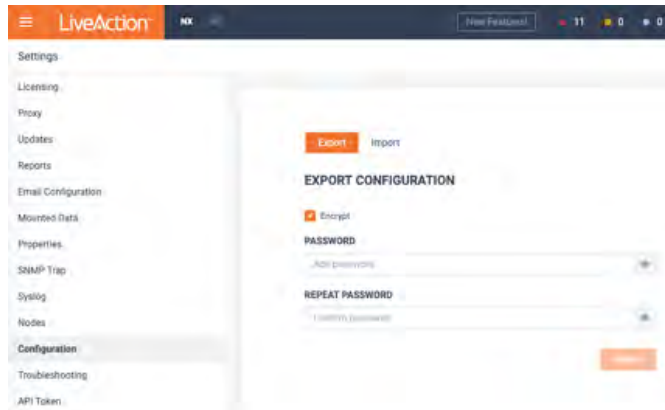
LiveAction NX New Features! 11 0 0

Settings

Licensing
Proxy
Updates
Reports
Email Configuration
Mounted Data
Properties
SNMP Trap
Syslog
Nodes
Configuration
Troubleshooting
API Token

Export Import

EXPORT CONFIGURATION

Encrypt

PASSWORD

Add password

REPEAT PASSWORD

Confirm password

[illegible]